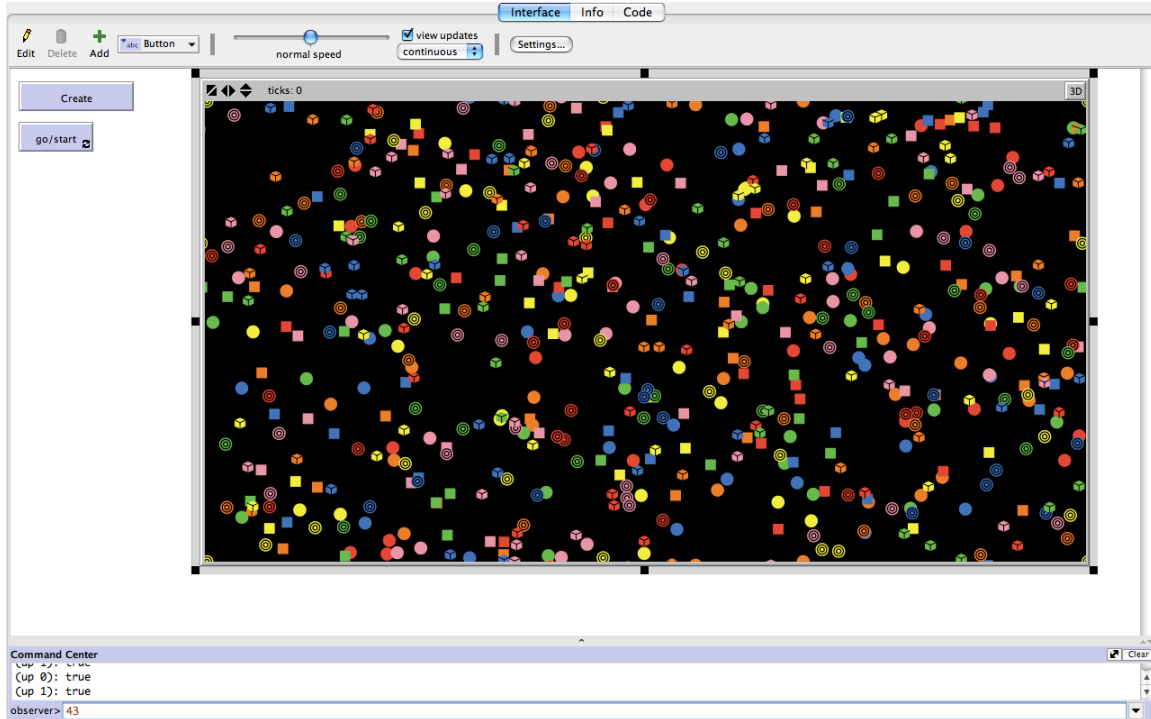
Interface Info Code

Edit Delete Add abc Button

normal speed

view updates
continuous

Settings...

Create

go/start

ticks: 0

3D

Command Center

Clear

(up 1): true
(up 0): true
(up 1): true

observer> 43